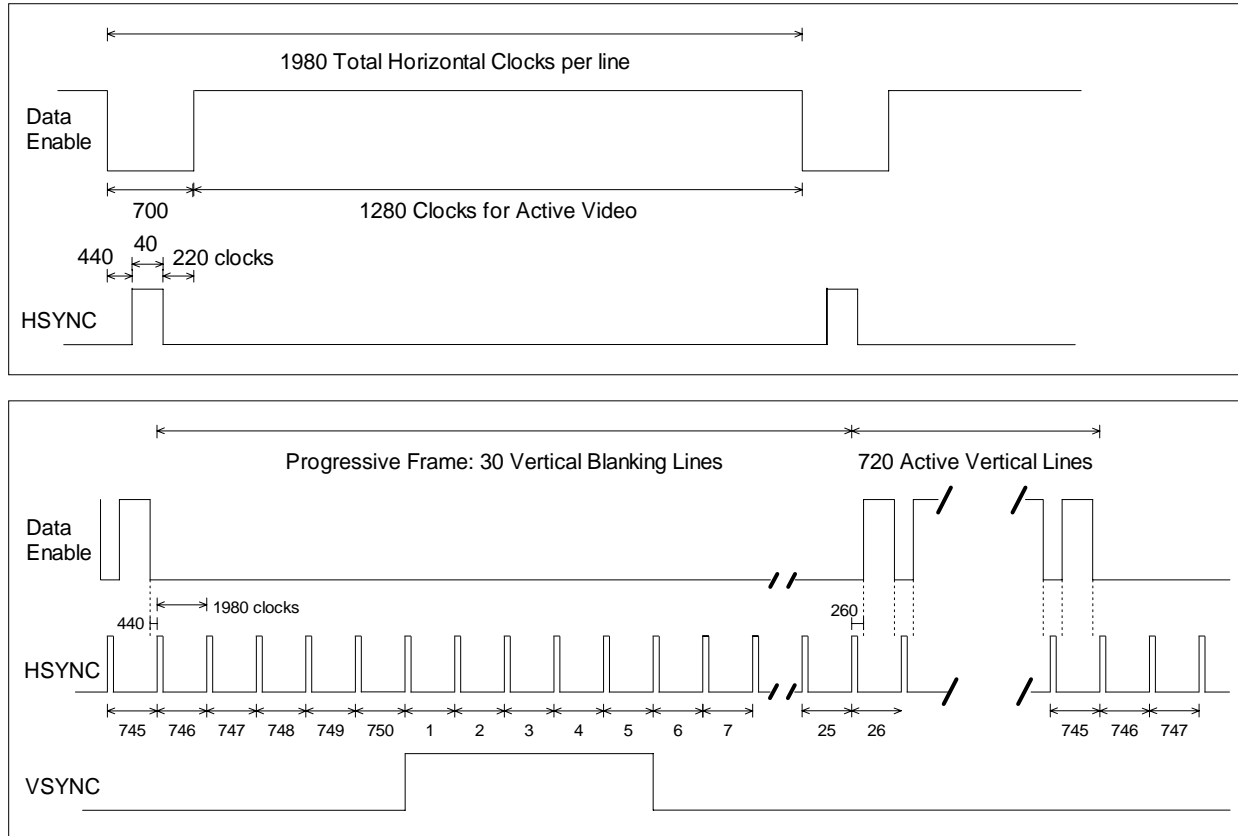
1980 Total Horizontal Clocks per line

Data Enable

700

1280 Clocks for Active Video

440

40

220 clocks

HSYNC

Progressive Frame: 30 Vertical Blanking Lines

720 Active Vertical Lines

Data Enable

1980 clocks

440

260

HSYNC

745 746 747 748 749 750 1 2 3 4 5 6 7 25 26 745 746 747

VSYNC